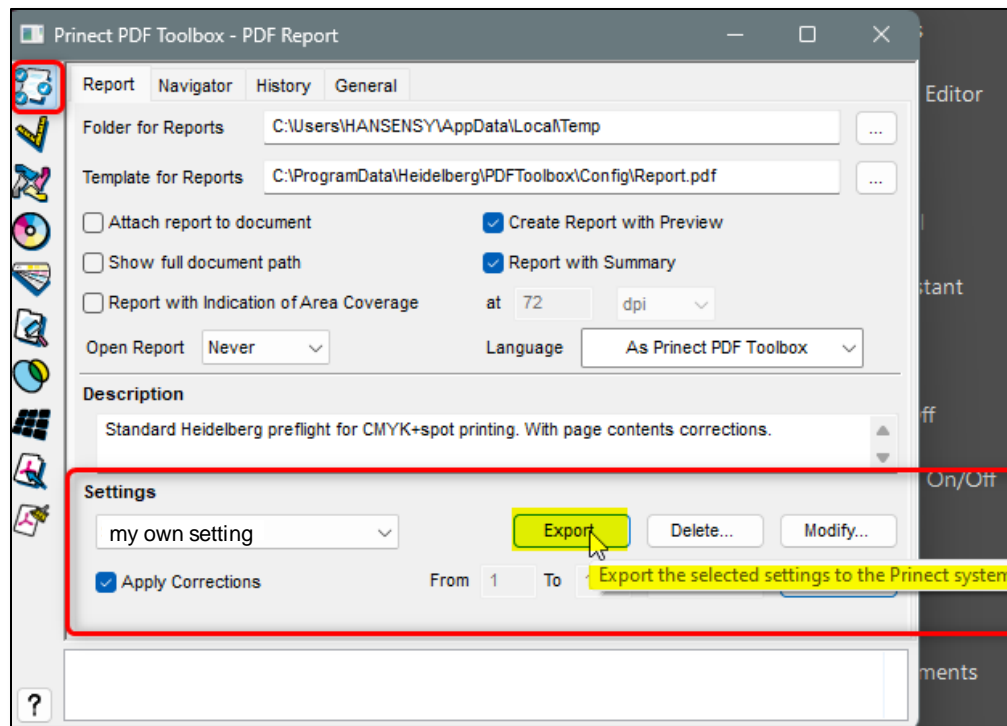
Prinect PDF Toolbox - PDF Report

Report | Navigator | History | General

Folder for Reports C:\Users\HANSENSY\AppData\Local\Temp ...

Template for Reports C:\ProgramData\Heidelberg\PDFToolbox\Config\Report.pdf ...

Attach report to document
Create Report with Preview
Show full document path
Report with Summary
Report with Indication of Area Coverage
at 72 dpi

Open Report Never
Language As Prinect PDF Toolbox

Description
Standard Heidelberg preflight for CMYK+spot printing. With page contents corrections.

Settings
my own setting
Export
Delete...
Modify...
Apply Corrections
From 1 To
Export the selected settings to the Prinect system

Editor
stant
ff
On/Off
ments

?